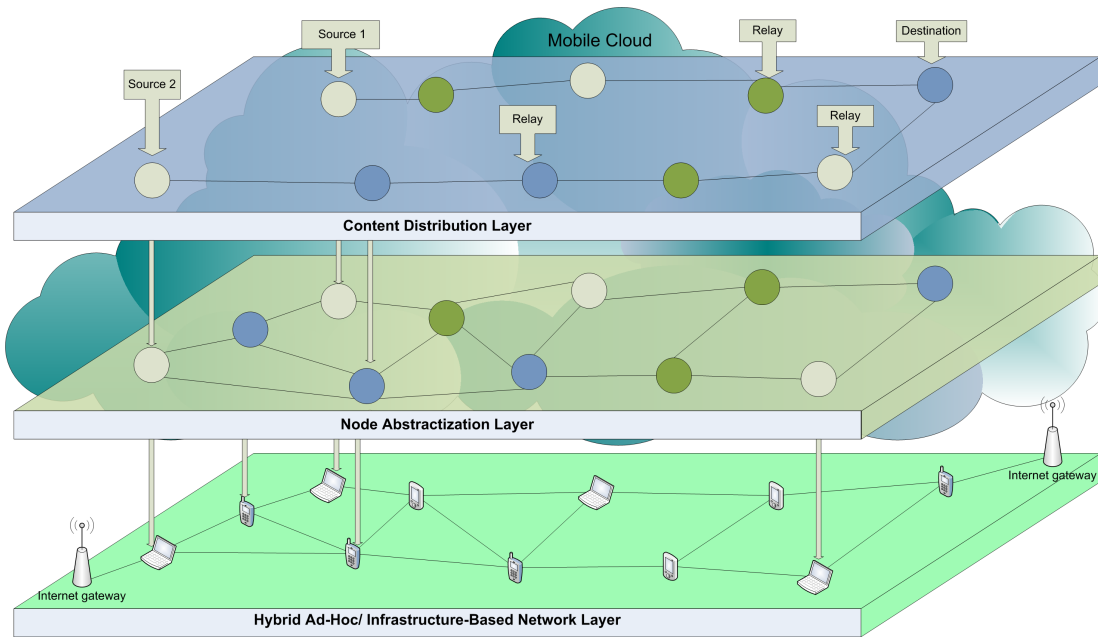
Mobile Cloud

Source 1

Relay

Destination

Source 2

Relay

Relay

Content Distribution Layer

Node Abstractization Layer

Internet gateway

Internet gateway

Hybrid Ad-Hoc/ Infrastructure-Based Network Layer